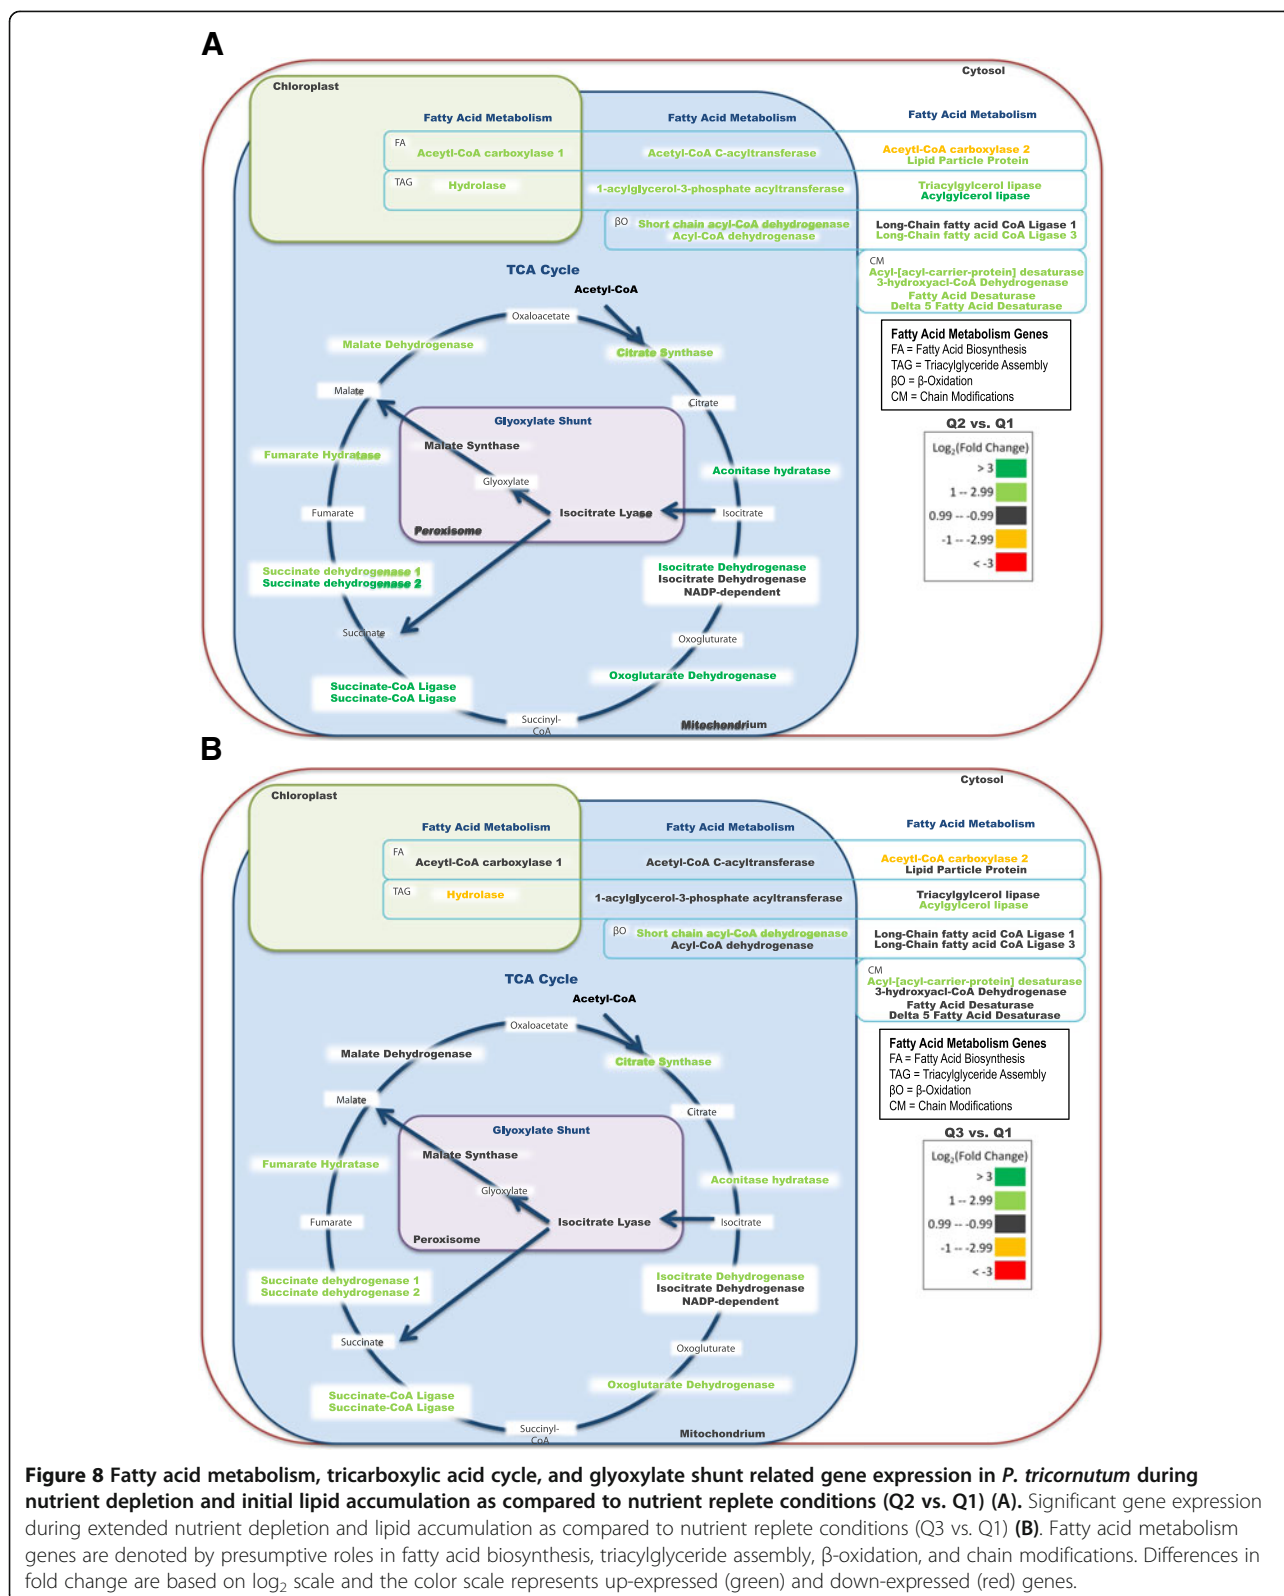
A

Cytosol

Chloroplast

Fatty Acid Metabolism

Fatty Acid Metabolism

Fatty Acid Metabolism

FA

Acetyl-CoA carboxylase 1

Acetyl-CoA C-acyltransferase

Aceytl-CoA carboxylase 2
Lipid Particle Protein

TAG

Hydrolase

1-acylglycerol-3-phosphate acyltransferase

Triacylglycerol lipase
Acylgylcerol lipase

βO

Short chain acyl-CoA dehydrogenase
Acyl-CoA dehydrogenase

Long-Chain fatty acid CoA Ligase 1
Long-Chain fatty acid CoA Ligase 3

CM

Acyl-[acyl-carrier-protein] desaturase
3-hydroxyacl-CoA Dehydrogenase
Fatty Acid Desaturase
Delta 5 Fatty Acid Desaturase

TCA Cycle

Acetyl-CoA

Oxaloacetate

Malate Dehydrogenase

Citrate Synthase

Malate

Citrate

Glyoxylate Shunt

Malate Synthase

Aconitase hydratase

Fumarate Hydratase

Glyoxylate

Fumarate

Isocitrate Lyase

Isocitrate

Peroxisome

Succinate dehydrogenase 1
Succinate dehydrogenase 2

Isocitrate Dehydrogenase
Isocitrate Dehydrogenase
NADP-dependent

Succinate

Oxogluturate

Oxoglutarate Dehydrogenase

Succinate-CoA Ligase
Succinate-CoA Ligase

Succinyl-CoA

Mitochondrium

Fatty Acid Metabolism Genes
FA = Fatty Acid Biosynthesis
TAG = Triacylglyceride Assembly
βO = β-Oxidation
CM = Chain Modifications

Q2 vs. Q1

Log$_2$(Fold Change)
> 3
1 -- 2.99
0.99 -- -0.99
-1 -- -2.99
< -3

B

Cytosol

Chloroplast

Fatty Acid Metabolism

Fatty Acid Metabolism

Fatty Acid Metabolism

FA

Aceytl-CoA carboxylase 1

Acetyl-CoA C-acyltransferase

Aceytl-CoA carboxylase 2
Lipid Particle Protein

TAG

Hydrolase

1-acylglycerol-3-phosphate acyltransferase

Triacylglycerol lipase
Acylgylcerol lipase

βO

Short chain acyl-CoA dehydrogenase
Acyl-CoA dehydrogenase

Long-Chain fatty acid CoA Ligase 1
Long-Chain fatty acid CoA Ligase 3

CM

Acyl-[acyl-carrier-protein] desaturase
3-hydroxyacl-CoA Dehydrogenase
Fatty Acid Desaturase
Delta 5 Fatty Acid Desaturase

TCA Cycle

Acetyl-CoA

Oxaloacetate

Malate Dehydrogenase

Citrate Synthase

Malate

Citrate

Glyoxylate Shunt

Malate Synthase

Aconitase hydratase

Fumarate Hydratase

Glyoxylate

Fumarate

Isocitrate Lyase

Isocitrate

Peroxisome

Succinate dehydrogenase 1
Succinate dehydrogenase 2

Isocitrate Dehydrogenase
Isocitrate Dehydrogenase
NADP-dependent

Succinate

Oxogluturate

Oxoglutarate Dehydrogenase

Succinate-CoA Ligase
Succinate-CoA Ligase

Succinyl-CoA

Mitochondrium

Fatty Acid Metabolism Genes
FA = Fatty Acid Biosynthesis
TAG = Triacylglyceride Assembly
βO = β-Oxidation
CM = Chain Modifications

Q3 vs. Q1

Log$_2$(Fold Change)
> 3
1 -- 2.99
0.99 -- -0.99
-1 -- -2.99
< -3

Figure 8 Fatty acid metabolism, tricarboxylic acid cycle, and glyoxylate shunt related gene expression in P. tricornutum during nutrient depletion and initial lipid accumulation as compared to nutrient replete conditions (Q2 vs. Q1) (A). Significant gene expression during extended nutrient depletion and lipid accumulation as compared to nutrient replete conditions (Q3 vs. Q1) (B). Fatty acid metabolism genes are denoted by presumptive roles in fatty acid biosynthesis, triacylglyceride assembly, β-oxidation, and chain modifications. Differences in fold change are based on log$_2$ scale and the color scale represents up-expressed (green) and down-expressed (red) genes.